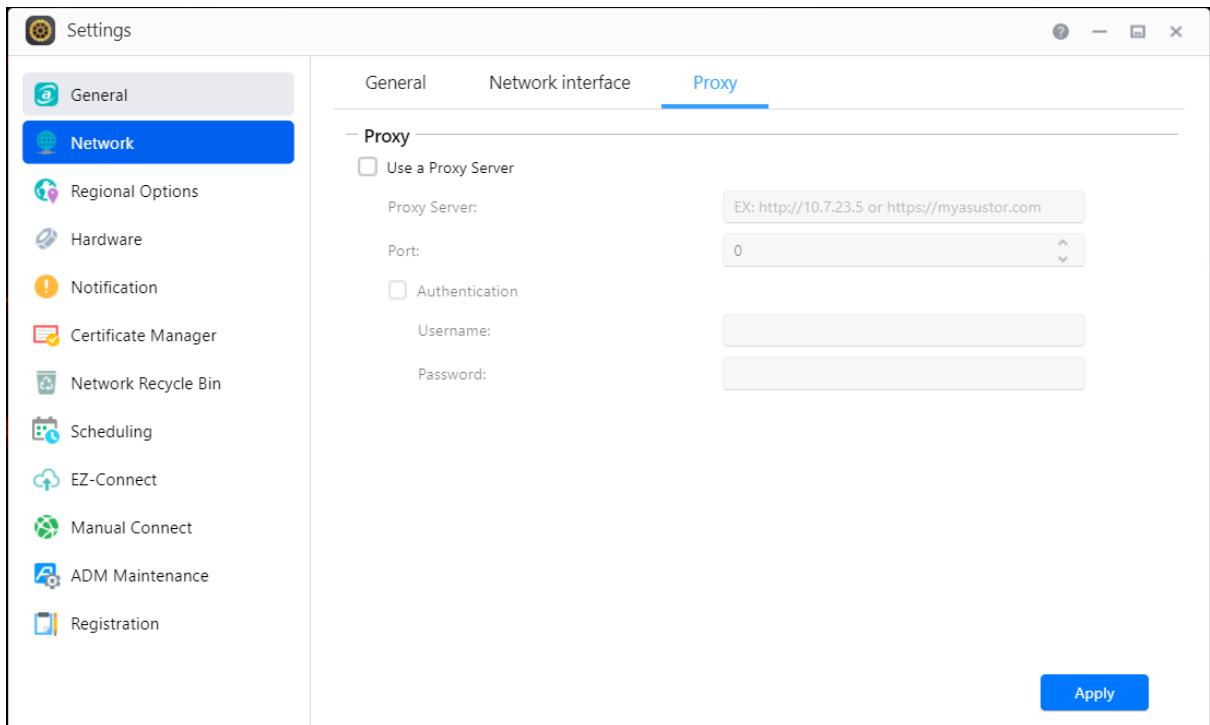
Settings

General
Network
Regional Options
Hardware
Notification
Certificate Manager
Network Recycle Bin
Scheduling
EZ-Connect
Manual Connect
ADM Maintenance
Registration

General | Network interface | Proxy

Proxy

Use a Proxy Server

Proxy Server: EX: http://10.7.23.5 or https://myasustor.com

Port: 0

Authentication

Username:

Password:

Apply